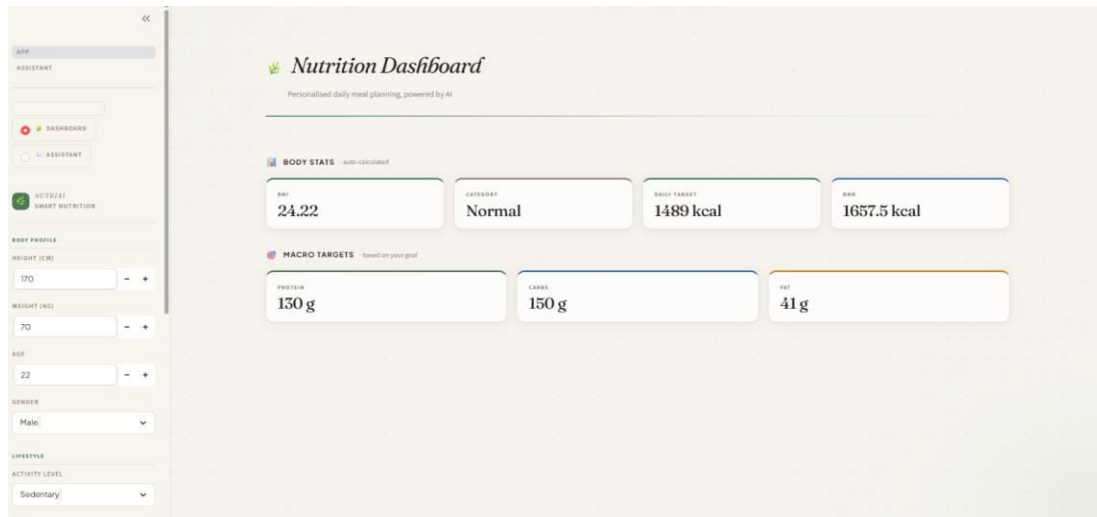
«

APP
ASSISTANT

DASHBOARD
ASSISTANT

NUTRIAI
SMART NUTRITION

BODY PROFILE
HEIGHT (CM)
170
− +
WEIGHT (KG)
70
− +
AGE
22
− +
GENDER
Male
LIFESTYLE
ACTIVITY LEVEL
Sedentary

Nutrition Dashboard
Personalised daily meal planning, powered by AI

BODY STATS · auto-calculated

BMI
24.22

CATEGORY
Normal

DAILY TARGET
1489 kcal

BMR
1657.5 kcal

MACRO TARGETS · based on your goal

PROTEIN
130 g

CARBS
150 g

FAT
41 g